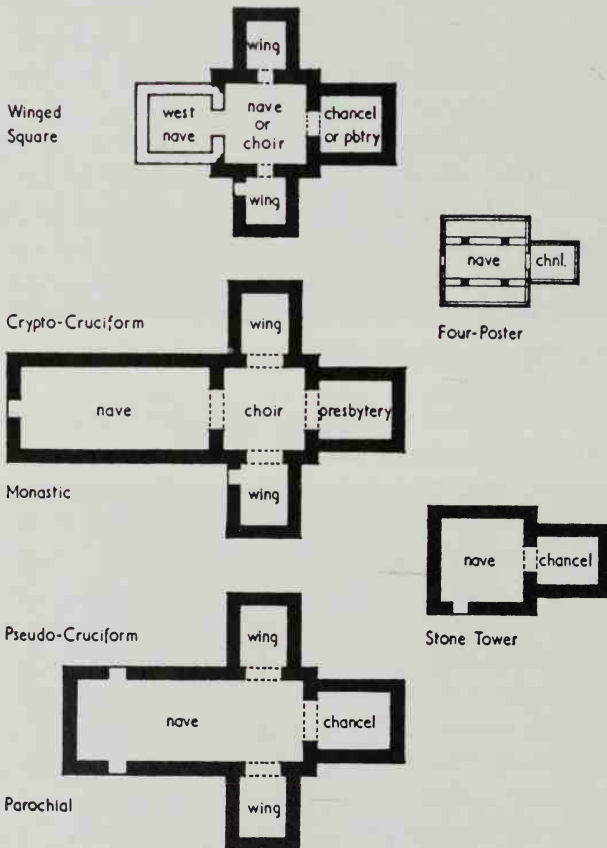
wing

Winged Square

west nave

nave or choir

chancel or pbtry

wing

nave

chnl.

Four-Poster

Crypto-Cruciform

wing

nave

choir

presbytery

wing

Monastic

nave

chancel

Stone Tower

Pseudo-Cruciform

wing

nave

chancel

wing

Parochial